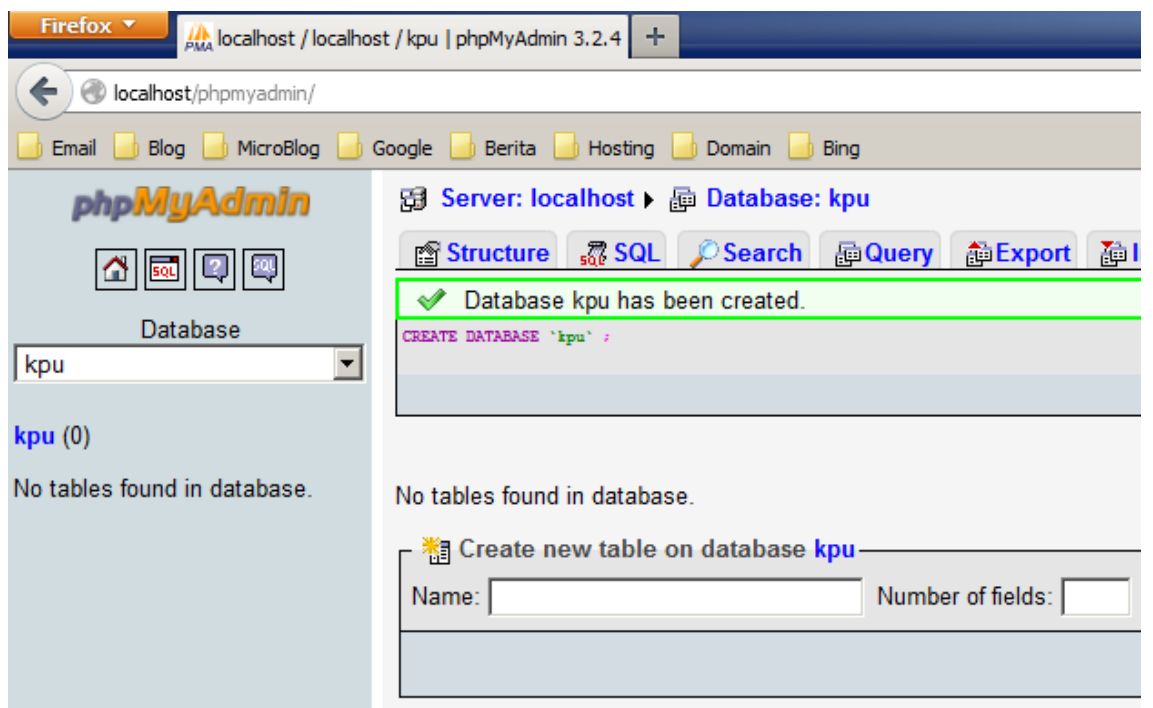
Firefox
localhost / localhost / kpu | phpMyAdmin 3.2.4
+
localhost/phpmyadmin/
Email Blog MicroBlog Google Berita Hosting Domain Bing

phpMyAdmin
Database
kpu
kpu (0)
No tables found in database.

Server: localhost ▸ Database: kpu
Structure SQL Search Query Export
Database kpu has been created.
CREATE DATABASE `kpu` ;

No tables found in database.

Create new table on database kpu
Name:
Number of fields: